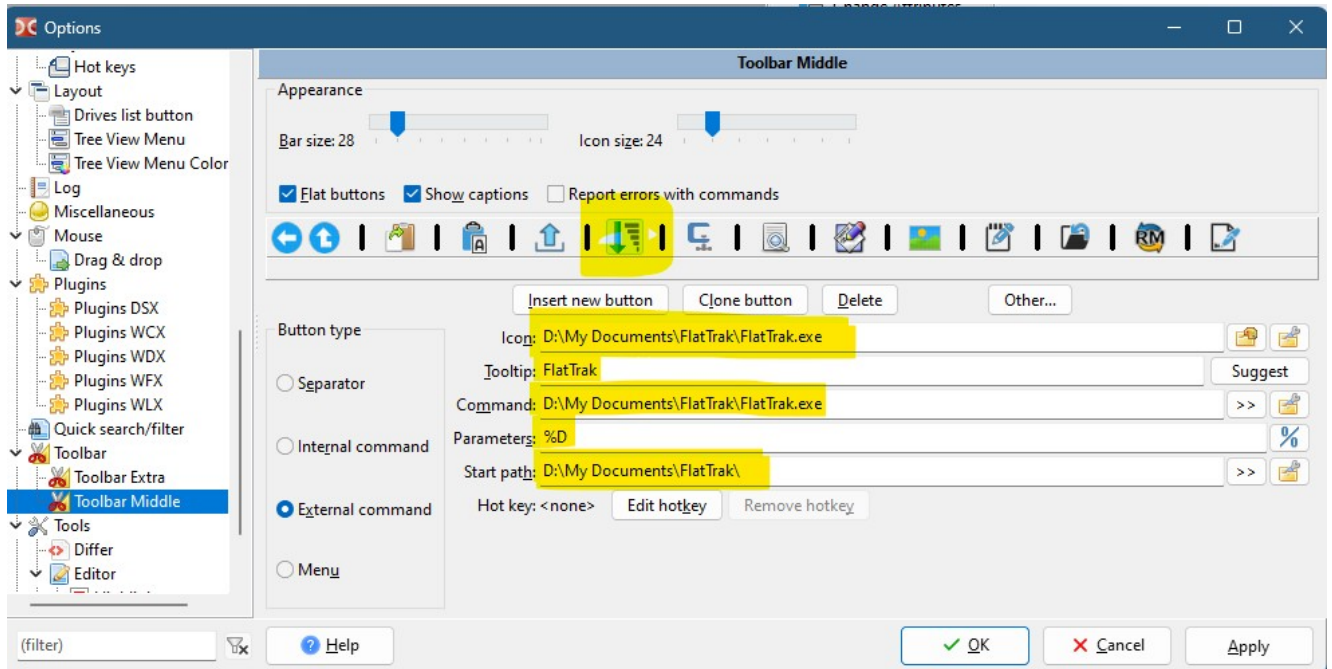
Options

Hot keys
Layout
Drives list button
Tree View Menu
Tree View Menu Color
Log
Miscellaneous
Mouse
Drag & drop
Plugins
Plugins DSX
Plugins WCX
Plugins WDX
Plugins WFX
Plugins WLX
Quick search/filter
Toolbar
Toolbar Extra
Toolbar Middle
Tools
Differ
Editor

Toolbar Middle

Appearance
Bar size: 28
Icon size: 24
Flat buttons
Show captions
Report errors with commands

Insert new button
Clone button
Delete
Other...

Button type
Separator
Internal command
External command
Menu

Icon: D:\My Documents\FlatTrak\FlatTrak.exe
Tooltip: FlatTrak
Suggest
Command: D:\My Documents\FlatTrak\FlatTrak.exe
>>
Parameters: %D
%
Start path: D:\My Documents\FlatTrak\
>>
Hot key: <none>
Edit hotkey
Remove hotkey

(filter)
Help
OK
Cancel
Apply